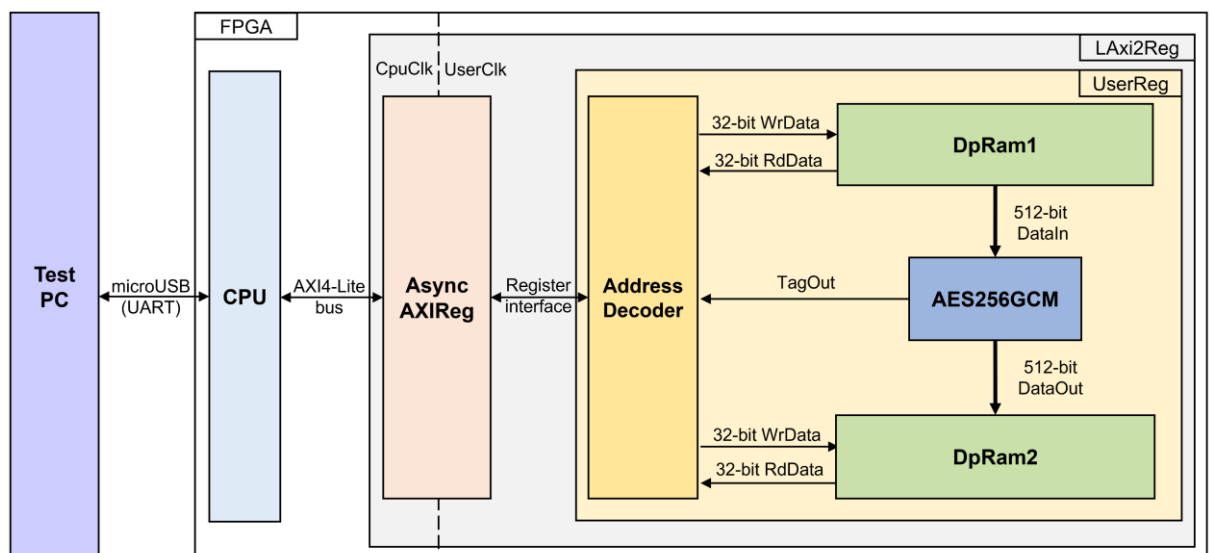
FPGA

LAxi2Reg

CpuClk UserClk

UserReg

Test PC

microUSB (UART)

CPU

AXI4-Lite bus

Async AXIReg

Register interface

Address Decoder

32-bit WrData

32-bit RdData

DpRam1

512-bit DataIn

TagOut

AES256GCM

512-bit DataOut

32-bit WrData

32-bit RdData

DpRam2